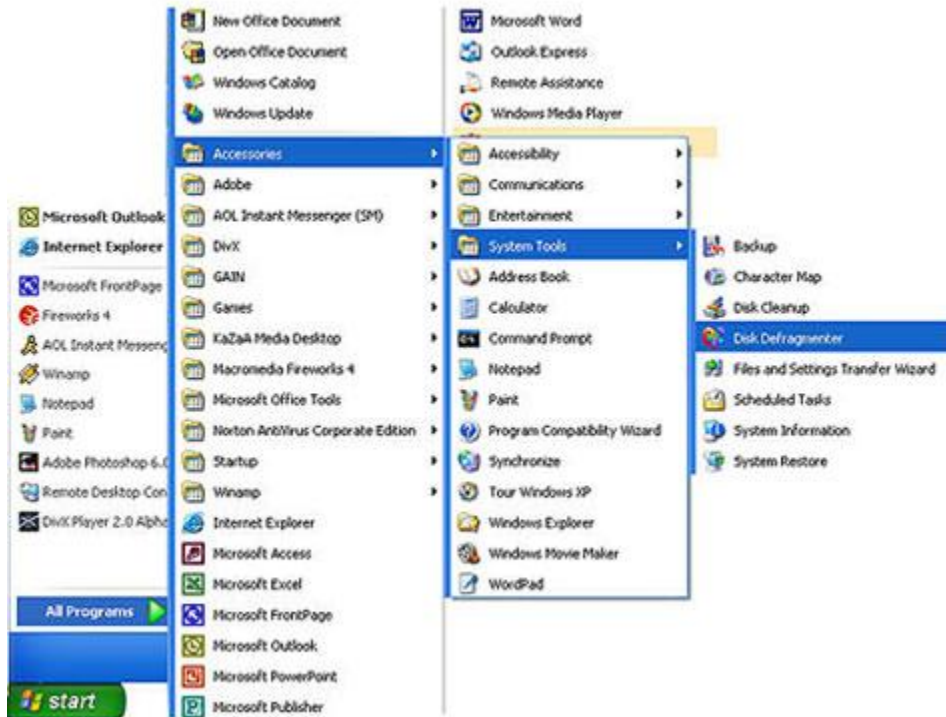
Microsoft Outlook
Internet Explorer
Microsoft FrontPage
Fireworks 4
AOL Instant Messeng
Winamp
Notepad
Paint
Adobe Photoshop 6.0
Remote Desktop Con
DivX Player 2.0 Alph
All Programs
start

New Office Document
Open Office Document
Windows Catalog
Windows Update
Accessories
Adobe
AOL Instant Messenger (SM)
DivX
GAIN
Games
KaZaA Media Desktop
Macromedia Fireworks 4
Microsoft Office Tools
Norton AntiVirus Corporate Edition
Startup
Winamp
Internet Explorer
Microsoft Access
Microsoft Excel
Microsoft FrontPage
Microsoft Outlook
Microsoft PowerPoint
Microsoft Publisher

Microsoft Word
Outlook Express
Remote Assistance
Windows Media Player
Accessibility
Communications
Entertainment
System Tools
Address Book
Calculator
Command Prompt
Notepad
Paint
Program Compatibility Wizard
Synchronize
Tour Windows XP
Windows Explorer
Windows Movie Maker
WordPad

Backup
Character Map
Disk Cleanup
Disk Defragmenter
Files and Settings Transfer Wizard
Scheduled Tasks
System Information
System Restore